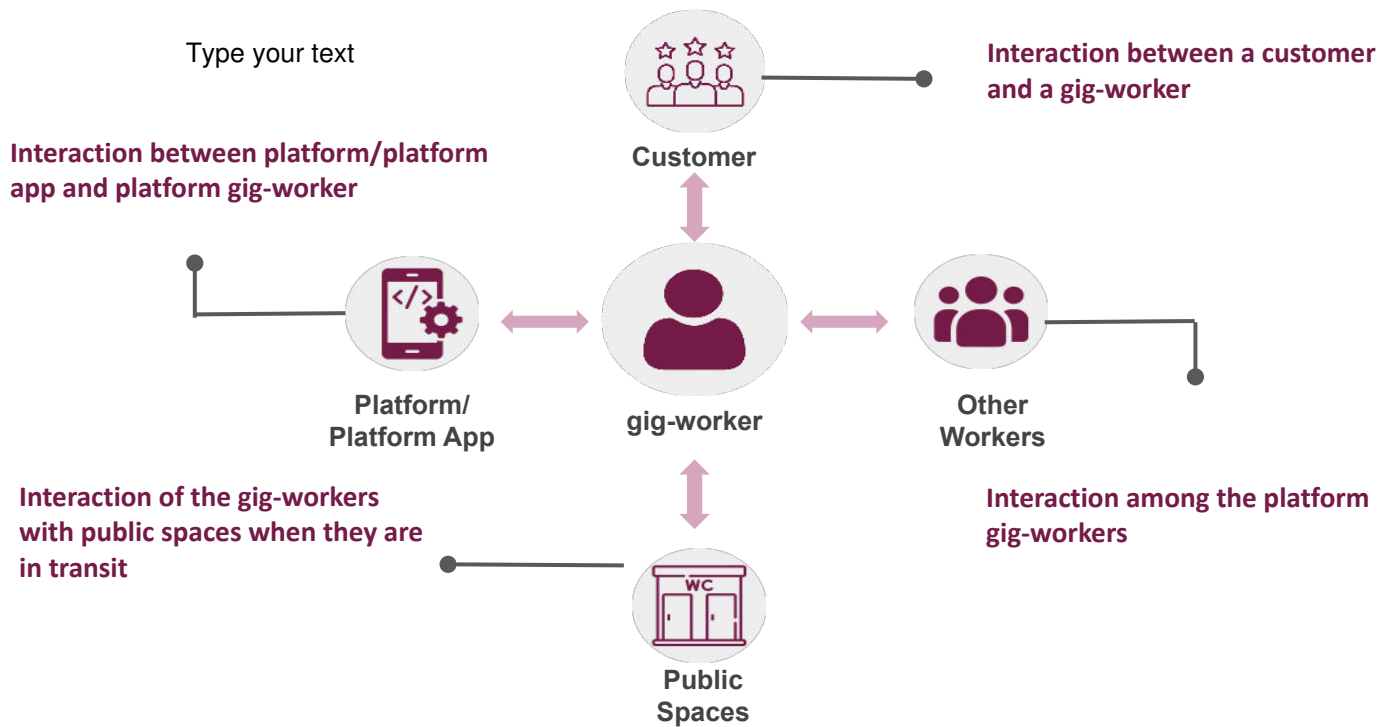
Type your text

Customer

Interaction between a customer and a gig-worker

Interaction between platform/platform app and platform gig-worker

</>

Platform/ Platform App

gig-worker

Other Workers

Interaction of the gig-workers with public spaces when they are in transit

Interaction among the platform gig-workers

WC

Public Spaces